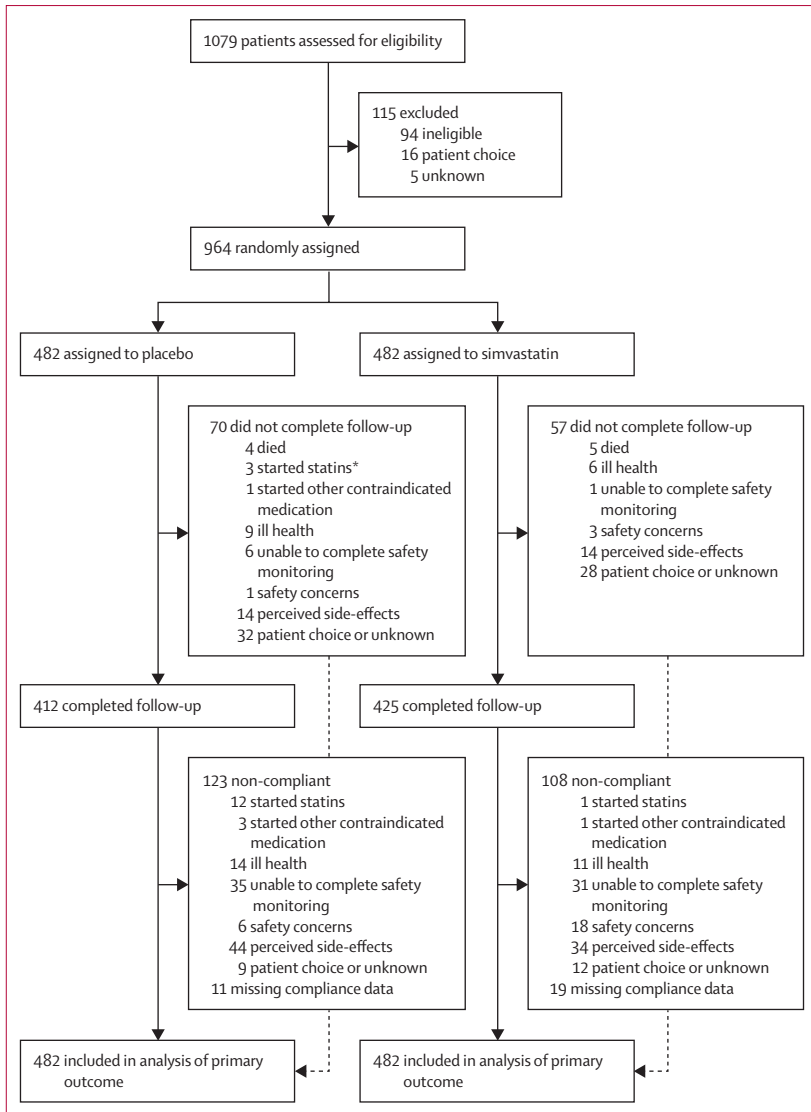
1079 patients assessed for eligibility

115 excluded
94 ineligible
16 patient choice
5 unknown

964 randomly assigned

482 assigned to placebo

482 assigned to simvastatin

70 did not complete follow-up
4 died
3 started statins*
1 started other contraindicated medication
9 ill health
6 unable to complete safety monitoring
1 safety concerns
14 perceived side-effects
32 patient choice or unknown

57 did not complete follow-up
5 died
6 ill health
1 unable to complete safety monitoring
3 safety concerns
14 perceived side-effects
28 patient choice or unknown

412 completed follow-up

425 completed follow-up

123 non-compliant
12 started statins
3 started other contraindicated medication
14 ill health
35 unable to complete safety monitoring
6 safety concerns
44 perceived side-effects
9 patient choice or unknown
11 missing compliance data

108 non-compliant
1 started statins
1 started other contraindicated medication
11 ill health
31 unable to complete safety monitoring
18 safety concerns
34 perceived side-effects
12 patient choice or unknown
19 missing compliance data

482 included in analysis of primary outcome

482 included in analysis of primary outcome